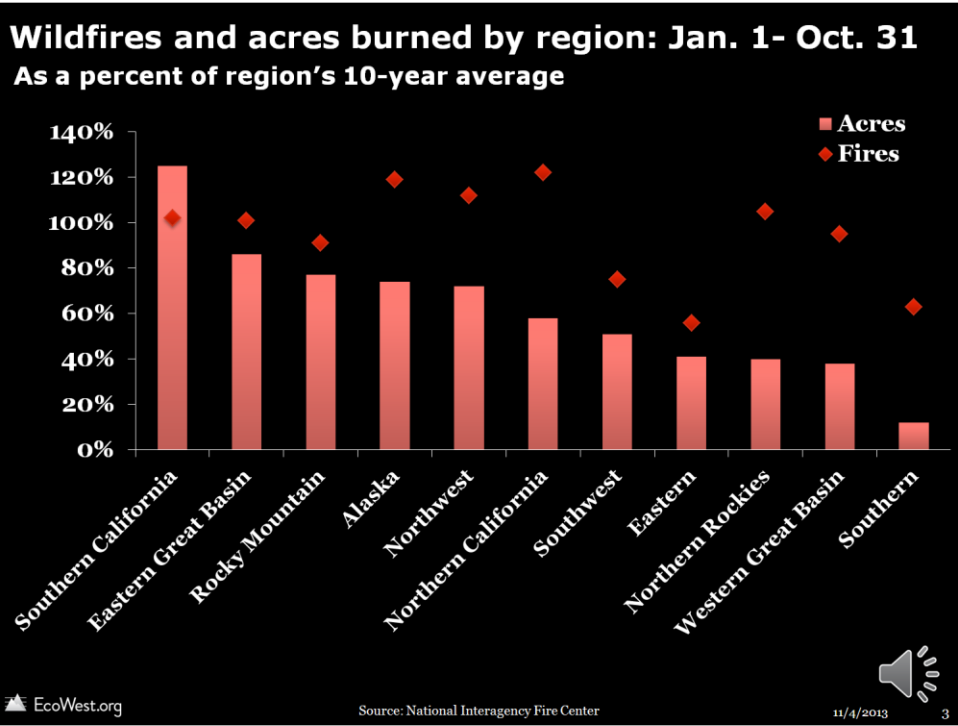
Wildfires and acres burned by region: Jan. 1- Oct. 31

As a percent of region's 10-year average

140%
120%
100%
80%
60%
40%
20%
0%

Acres
Fires

Southern California
Eastern Great Basin
Rocky Mountain
Alaska
Northwest
Northern California
Southwest
Eastern
Northern Rockies
Western Great Basin
Southern

EcoWest.org

Source: National Interagency Fire Center

11/4/2013

3